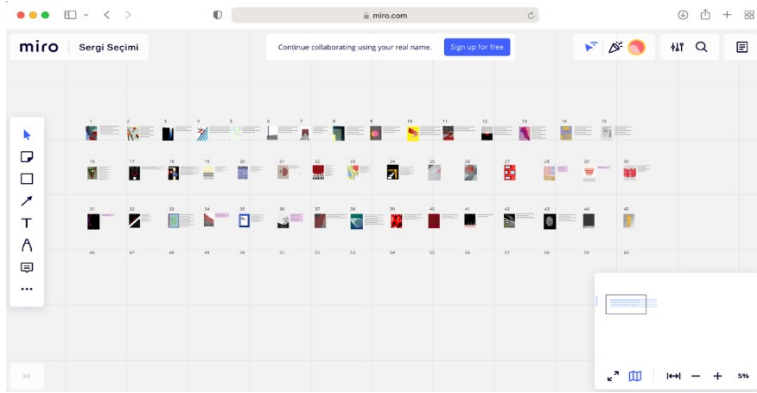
miro.com

miro Sergi Seçimi

Continue collaborating using your real name. Sign up for free

1 2 3 4 5 6 7 8 9 10 11 12 13 14 15

16 17 18 19 20 21 22 23 24 25 26 27 28 29 30

31 32 33 34 35 36 37 38 39 40 41 42 43 44 45

46 47 48 49 50 51 52 53 54 55 56 57 58 59 60

5%